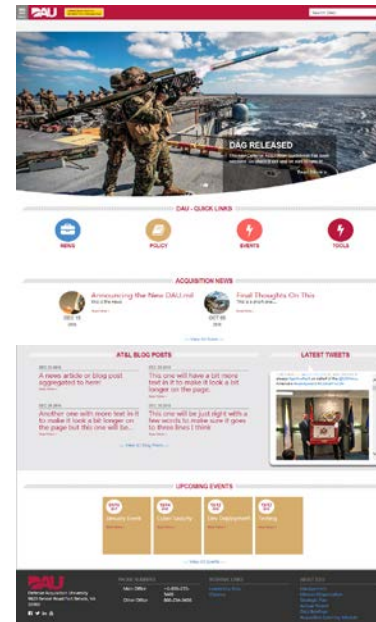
DAU

DAG RELEASED

DAU - QUICK LINKS

NEWS

POLICY

EVENTS

TOOLS

ACQUISITION NEWS

Announcing the New DAU.mil

Final Thoughts On This

ATL BLOG POSTS

LATEST TWEETS

A news article or blog post aggregated to here!

This one will have a bit more text in it to make it look a bit longer on the page.

Another one with more text in it to make it look a bit longer on the page but this one will be...

This one will be just right with a few words to make sure it goes to three lines I think

UPCOMING EVENTS

DAU

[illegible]